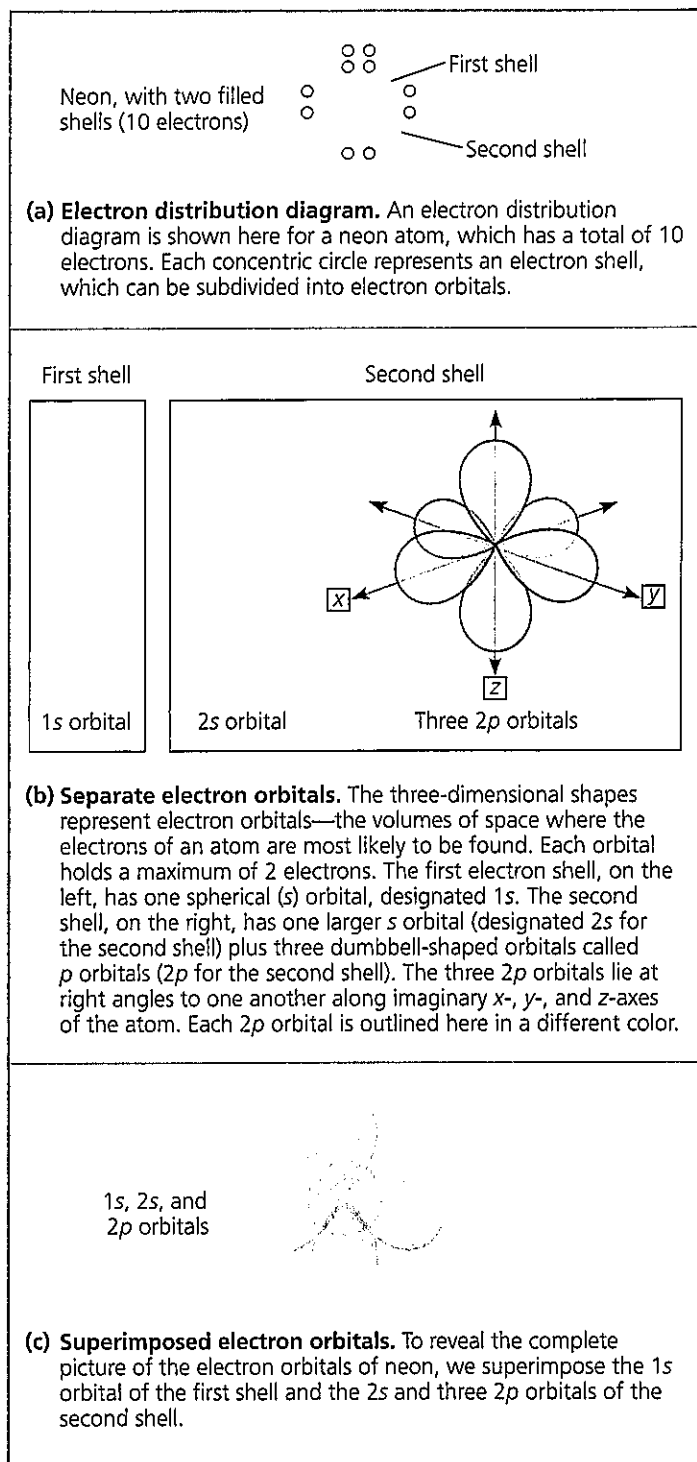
Neon, with two filled shells (10 electrons)

First shell

Second shell

(a) Electron distribution diagram. An electron distribution diagram is shown here for a neon atom, which has a total of 10 electrons. Each concentric circle represents an electron shell, which can be subdivided into electron orbitals.

First shell

Second shell

x

y

z

1s orbital

2s orbital

Three 2p orbitals

(b) Separate electron orbitals. The three-dimensional shapes represent electron orbitals—the volumes of space where the electrons of an atom are most likely to be found. Each orbital holds a maximum of 2 electrons. The first electron shell, on the left, has one spherical (s) orbital, designated 1s. The second shell, on the right, has one larger s orbital (designated 2s for the second shell) plus three dumbbell-shaped orbitals called p orbitals (2p for the second shell). The three 2p orbitals lie at right angles to one another along imaginary x-, y-, and z-axes of the atom. Each 2p orbital is outlined here in a different color.

1s, 2s, and 2p orbitals

(c) Superimposed electron orbitals. To reveal the complete picture of the electron orbitals of neon, we superimpose the 1s orbital of the first shell and the 2s and three 2p orbitals of the second shell.